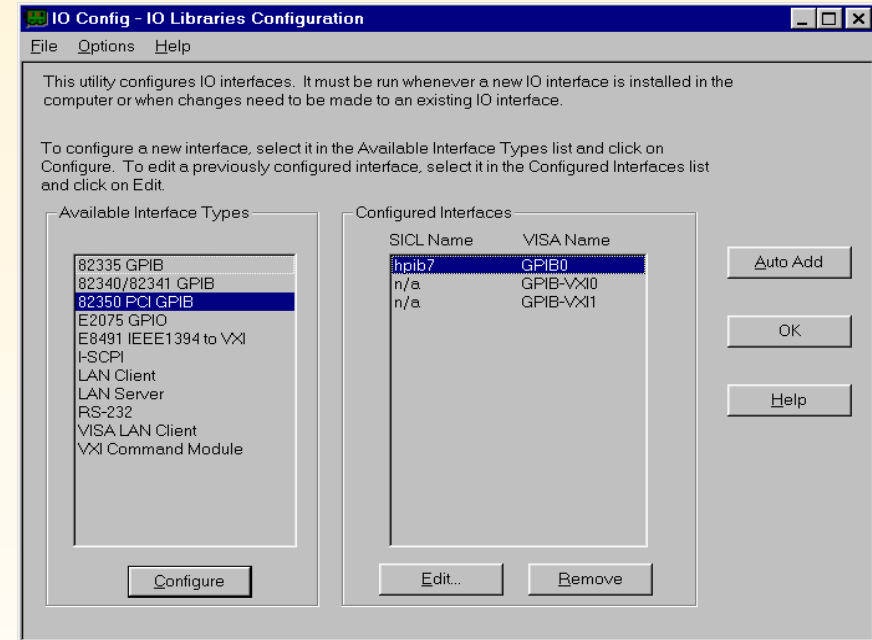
IO Config - IO Libraries Configuration

File Options Help

This utility configures IO interfaces. It must be run whenever a new IO interface is installed in the computer or when changes need to be made to an existing IO interface.

To configure a new interface, select it in the Available Interface Types list and click on Configure. To edit a previously configured interface, select it in the Configured Interfaces list and click on Edit.

Available Interface Types

82335 GPIB
82340/82341 GPIB
82350 PCI GPIB
E2075 GPIO
E8491 IEEE1394 to VXI
I-SCPI
LAN Client
LAN Server
RS-232
VISA LAN Client
VXI Command Module

Configure

Configured Interfaces

| SICL Name | VISA Name |
|---|---|
| hpib7 | GPIB0 |
| n/a | GPIB-VXI0 |
| n/a | GPIB-VXI1 |

Edit...

Remove

Auto Add

OK

Help